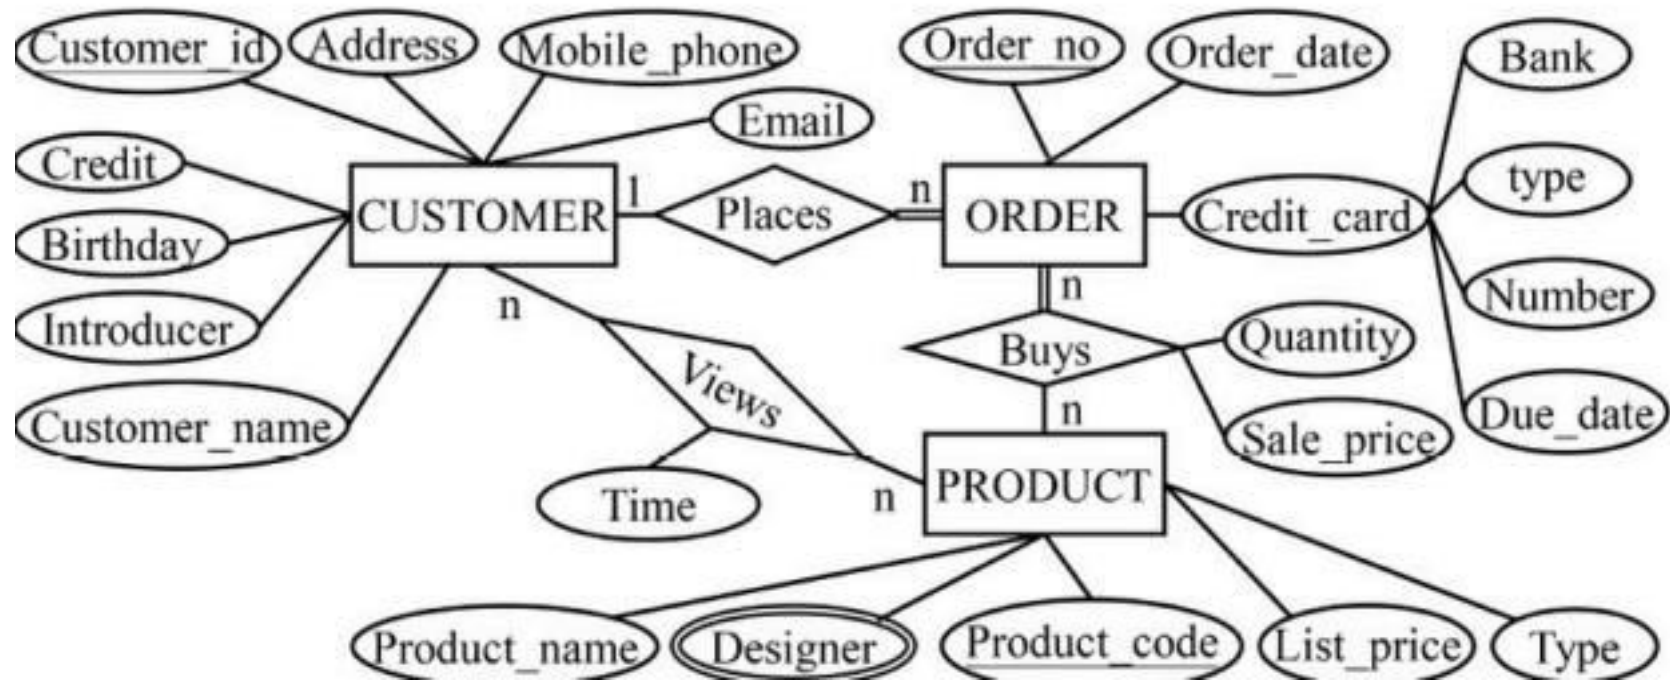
Customer_id
Address
Mobile_phone
Order_no
Order_date
Bank
Email
Credit
CUSTOMER
1
Places
n
ORDER
Credit_card
type
Birthday
n
Number
Introducer
n
Buys
Quantity
Views
Customer_name
n
Due_date
Sale_price
Time
n
PRODUCT
Product_name
Designer
Product_code
List_price
Type